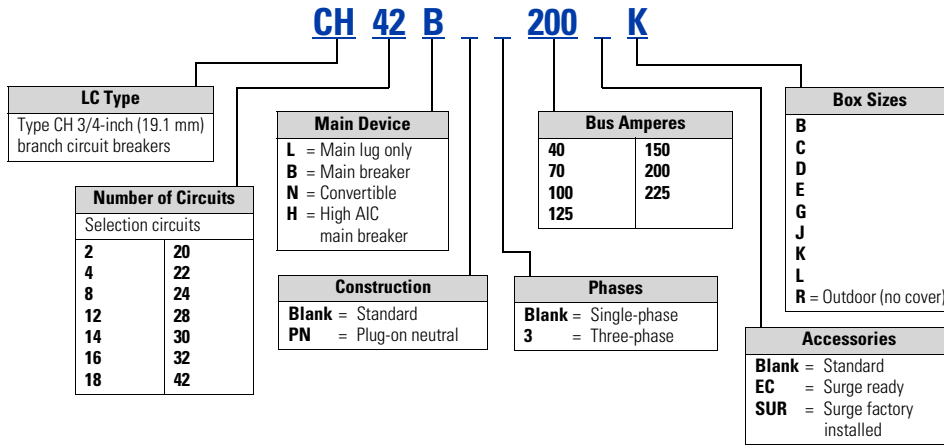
CH 42 B _ _ 200 _ K

**LC Type**
Type CH 3/4-inch (19.1 mm) branch circuit breakers

**Number of Circuits**
Selection circuits

| | |
|---|---|
| 2 | 20 |
| 4 | 22 |
| 8 | 24 |
| 12 | 28 |
| 14 | 30 |
| 16 | 32 |
| 18 | 42 |

**Main Device**
L = Main lug only
B = Main breaker
N = Convertible
H = High AIC main breaker

**Construction**
Blank = Standard
PN = Plug-on neutral

**Bus Amperes**

| | |
|---|---|
| 40 | 150 |
| 70 | 200 |
| 100 | 225 |
| 125 | |

**Phases**
Blank = Single-phase
3 = Three-phase

**Box Sizes**
B
C
D
E
G
J
K
L
R = Outdoor (no cover)

**Accessories**
Blank = Standard
EC = Surge ready
SUR = Surge factory installed